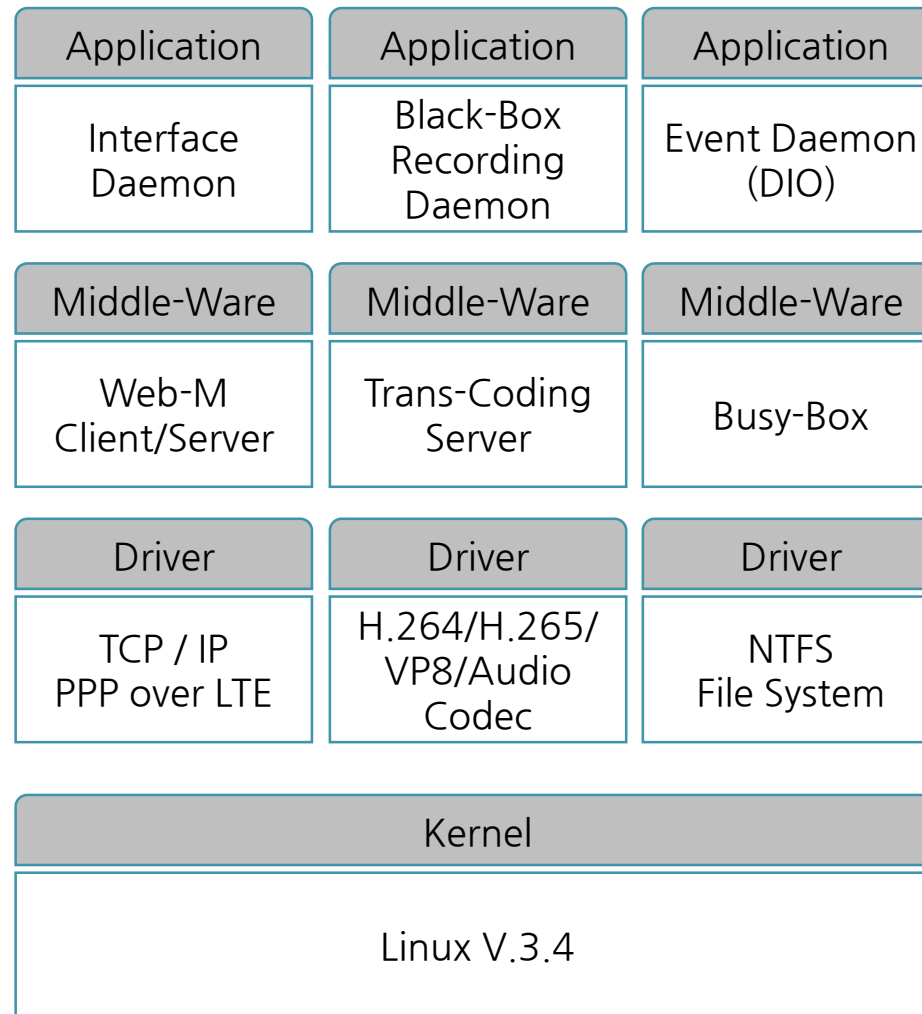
Application
Interface Daemon

Application
Black-Box Recording Daemon

Application
Event Daemon (DIO)

Middle-Ware
Web-M Client/Server

Middle-Ware
Trans-Coding Server

Middle-Ware
Busy-Box

Driver
TCP / IP
PPP over LTE

Driver
H.264/H.265/ VP8/Audio Codec

Driver
NTFS
File System

Kernel
Linux V.3.4